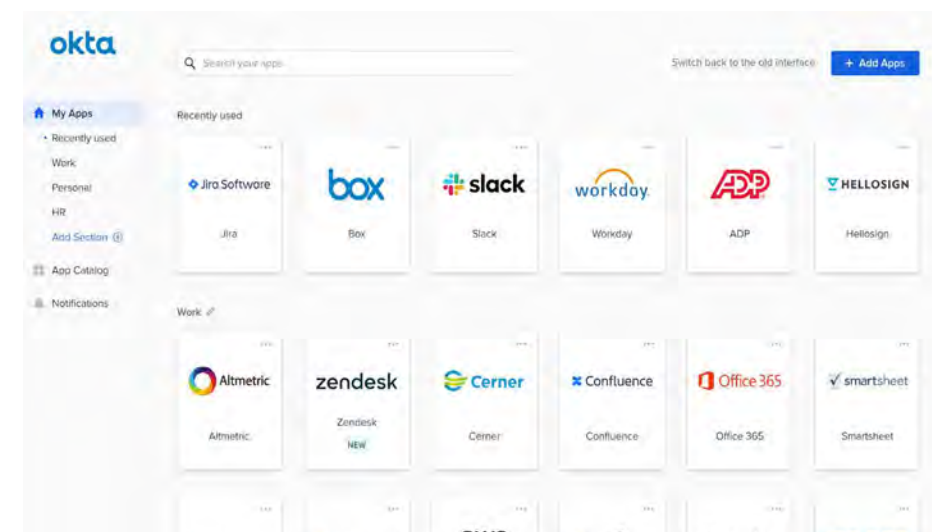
okta

Search your apps

Switch back to the old interface

+ Add Apps

My Apps

Recently used

Work

Personal

HR

Add Section

App Catalog

Notifications

Recently used

Jira Software

Jira

box

Box

slack

Slack

workday.

Workday

ADP

ADP

HELLOSIGN

Hellosign

Work

Altmetric

Altmetric

zendesk

Zendesk

NEW

Cerner

Cerner

Confluence

Confluence

Office 365

Office 365

smartsheet

Smartsheet